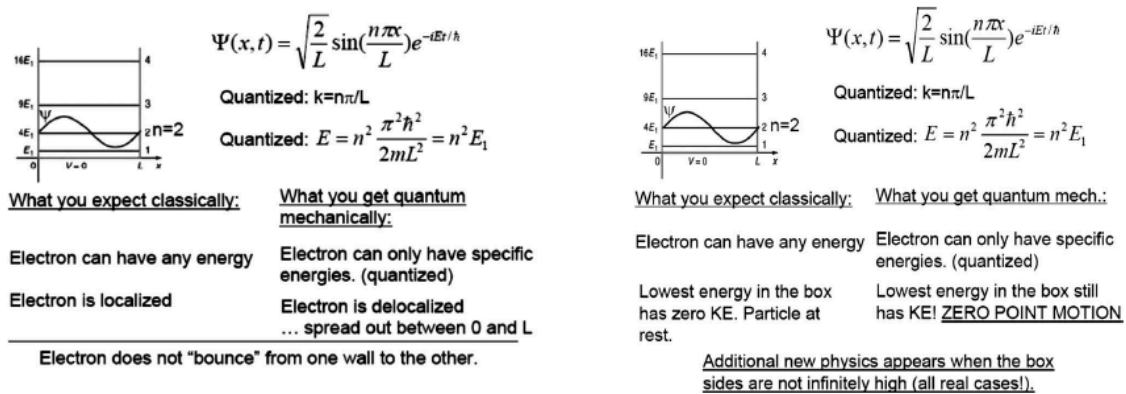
$16E_1$ 4
$9E_1$ 3
$4E_1$ 2 n=2
$E_1$ 1
0 $V=0$ $L$ $x$
$\psi$

$\Psi(x,t)=\sqrt{\frac{2}{L}}\sin(\frac{n\pi x}{L})e^{-iEt/\hbar}$

Quantized: k=nπ/L

Quantized: $E=n^2\frac{\pi^2\hbar^2}{2mL^2}=n^2E_1$

What you expect classically:

What you get quantum mechanically:

Electron can have any energy

Electron can only have specific energies. (quantized)

Electron is localized

Electron is delocalized … spread out between 0 and L

Electron does not "bounce" from one wall to the other.

$16E_1$ 4
$9E_1$ 3
$4E_1$ 2 n=2
$E_1$ 1
0 $V=0$ $L$ $x$
$\psi$

$\Psi(x,t)=\sqrt{\frac{2}{L}}\sin(\frac{n\pi x}{L})e^{-iEt/\hbar}$

Quantized: k=nπ/L

Quantized: $E=n^2\frac{\pi^2\hbar^2}{2mL^2}=n^2E_1$

What you expect classically:

What you get quantum mech.:

Electron can have any energy

Electron can only have specific energies. (quantized)

Lowest energy in the box has zero KE. Particle at rest.

Lowest energy in the box still has KE! ZERO POINT MOTION

Additional new physics appears when the box sides are not infinitely high (all real cases!).